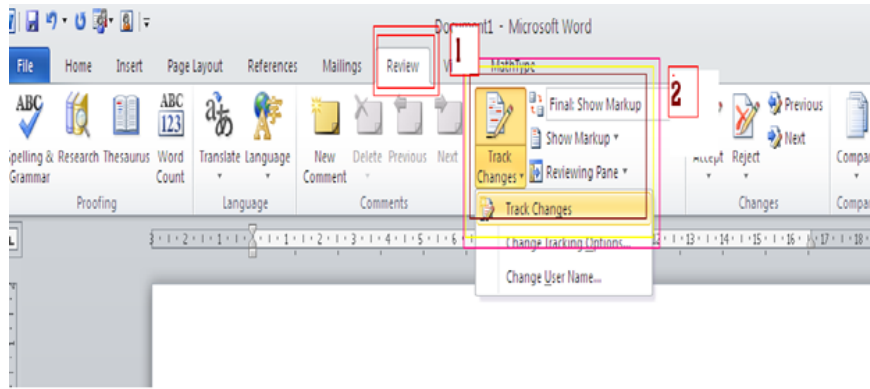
Document1 - Microsoft Word

File Home Insert Page Layout References Mailings Review V MathType

1

2

ABC
Spelling & Grammar Research Thesaurus ABC 123 Word Count
Proofing

Translate Language
Language

New Comment Delete Previous Next
Comments

Track Changes
Final: Show Markup
Show Markup
Reviewing Pane

Accept Reject Previous Next
Changes

Compare
Compare

Track Changes
Change Tracking Options...
Change User Name...

L
3 · 1 · 2 · 1 · 1 · 1 · 1 · 2 · 1 · 3 · 1 · 4 · 1 · 5 · 1 · 6 · 12 · 13 · 14 · 15 · 16 · 17 · 18